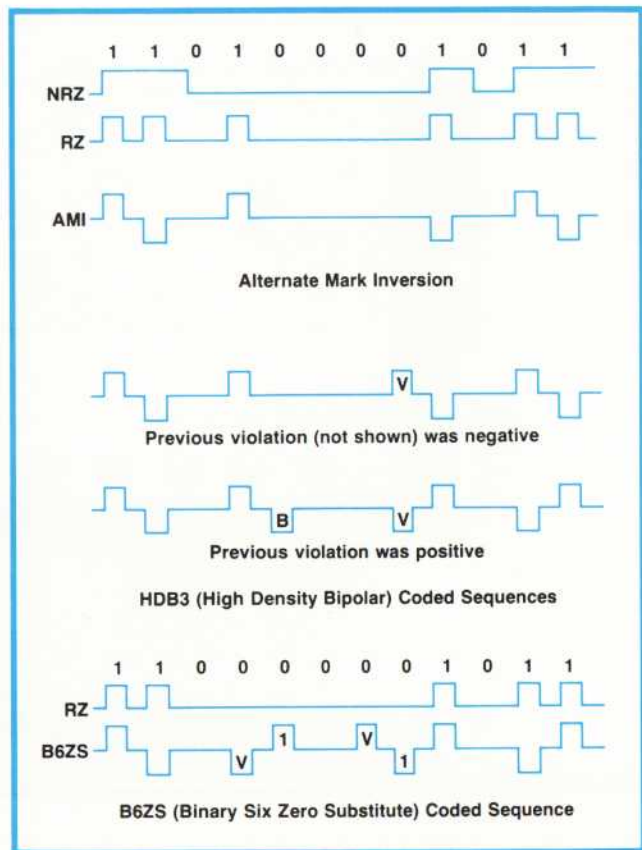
1 1 0 1 0 0 0 1 0 1 1

NRZ

RZ

AMI

Alternate Mark Inversion

V

Previous violation (not shown) was negative

B V

Previous violation was positive

HDB3 (High Density Bipolar) Coded Sequences

1 1 0 0 0 0 0 0 1 0 1 1

RZ

B6ZS

V 1 V 1

B6ZS (Binary Six Zero Substitute) Coded Sequence